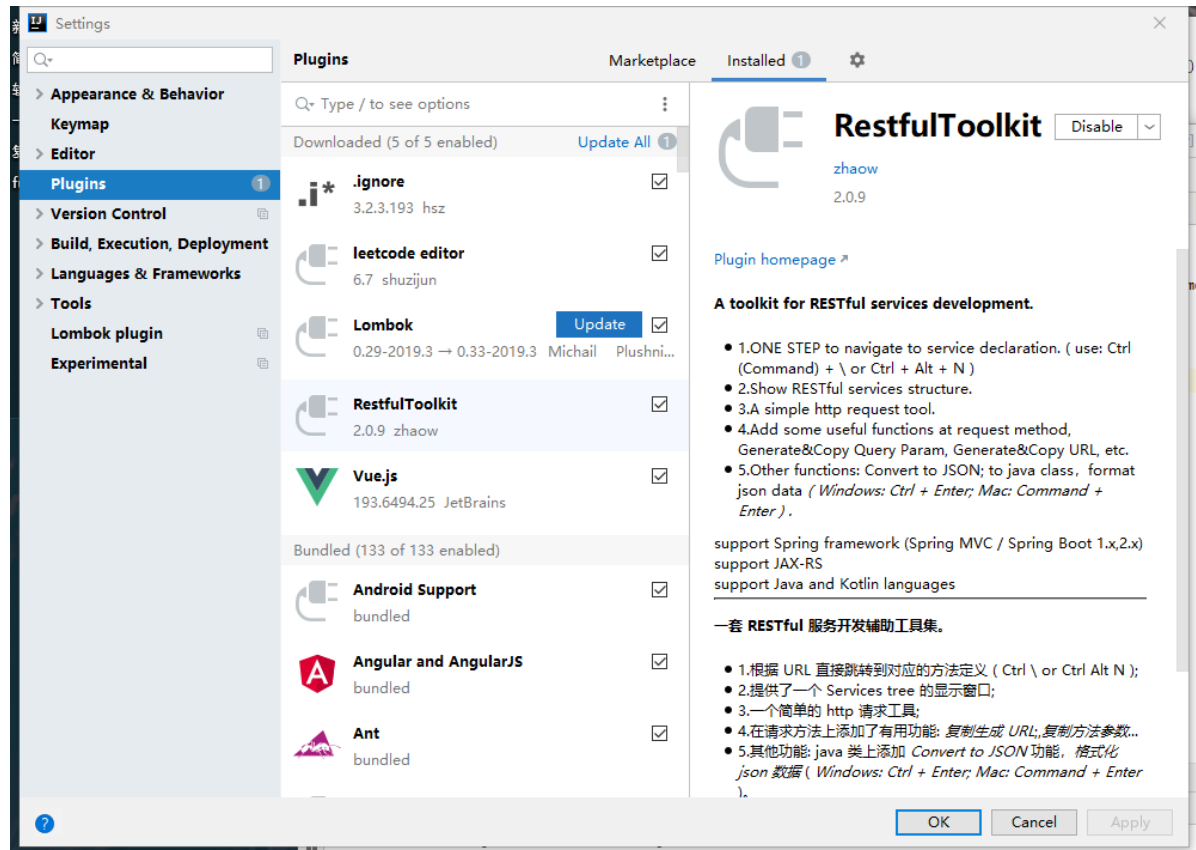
Settings

Appearance & Behavior
Keymap
Editor
Plugins 1
Version Control
Build, Execution, Deployment
Languages & Frameworks
Tools
Lombok plugin
Experimental

Plugins

Marketplace Installed 1

Type / to see options

Downloaded (5 of 5 enabled) Update All 1

.ignore
3.2.3.193 hsz

leetcode editor
6.7 shuzijun

Lombok Update
0.29-2019.3 → 0.33-2019.3 Michail Plushni...

RestfulToolkit
2.0.9 zhaow

Vue.js
193.6494.25 JetBrains

Bundled (133 of 133 enabled)

Android Support
bundled

Angular and AngularJS
bundled

Ant
bundled

RestfulToolkit Disable
zhaow
2.0.9

Plugin homepage ↗

A toolkit for RESTful services development.

• 1.ONE STEP to navigate to service declaration. ( use: Ctrl (Command) + \ or Ctrl + Alt + N )
• 2.Show RESTful services structure.
• 3.A simple http request tool.
• 4.Add some useful functions at request method, Generate&Copy Query Param, Generate&Copy URL, etc.
• 5.Other functions: Convert to JSON; to java class，format json data ( Windows: Ctrl + Enter; Mac: Command + Enter ) .

support Spring framework (Spring MVC / Spring Boot 1.x,2.x)
support JAX-RS
support Java and Kotlin languages

一套 RESTful 服务开发辅助工具集。

• 1.根据 URL 直接跳转到对应的方法定义 ( Ctrl \ or Ctrl Alt N );
• 2.提供了一个 Services tree 的显示窗口;
• 3.一个简单的 http 请求工具;
• 4.在请求方法上添加了有用功能: 复制生成 URL;,复制方法参数...
• 5.其他功能: java 类上添加 Convert to JSON 功能，格式化 json 数据 ( Windows: Ctrl + Enter; Mac: Command + Enter );

OK Cancel Apply